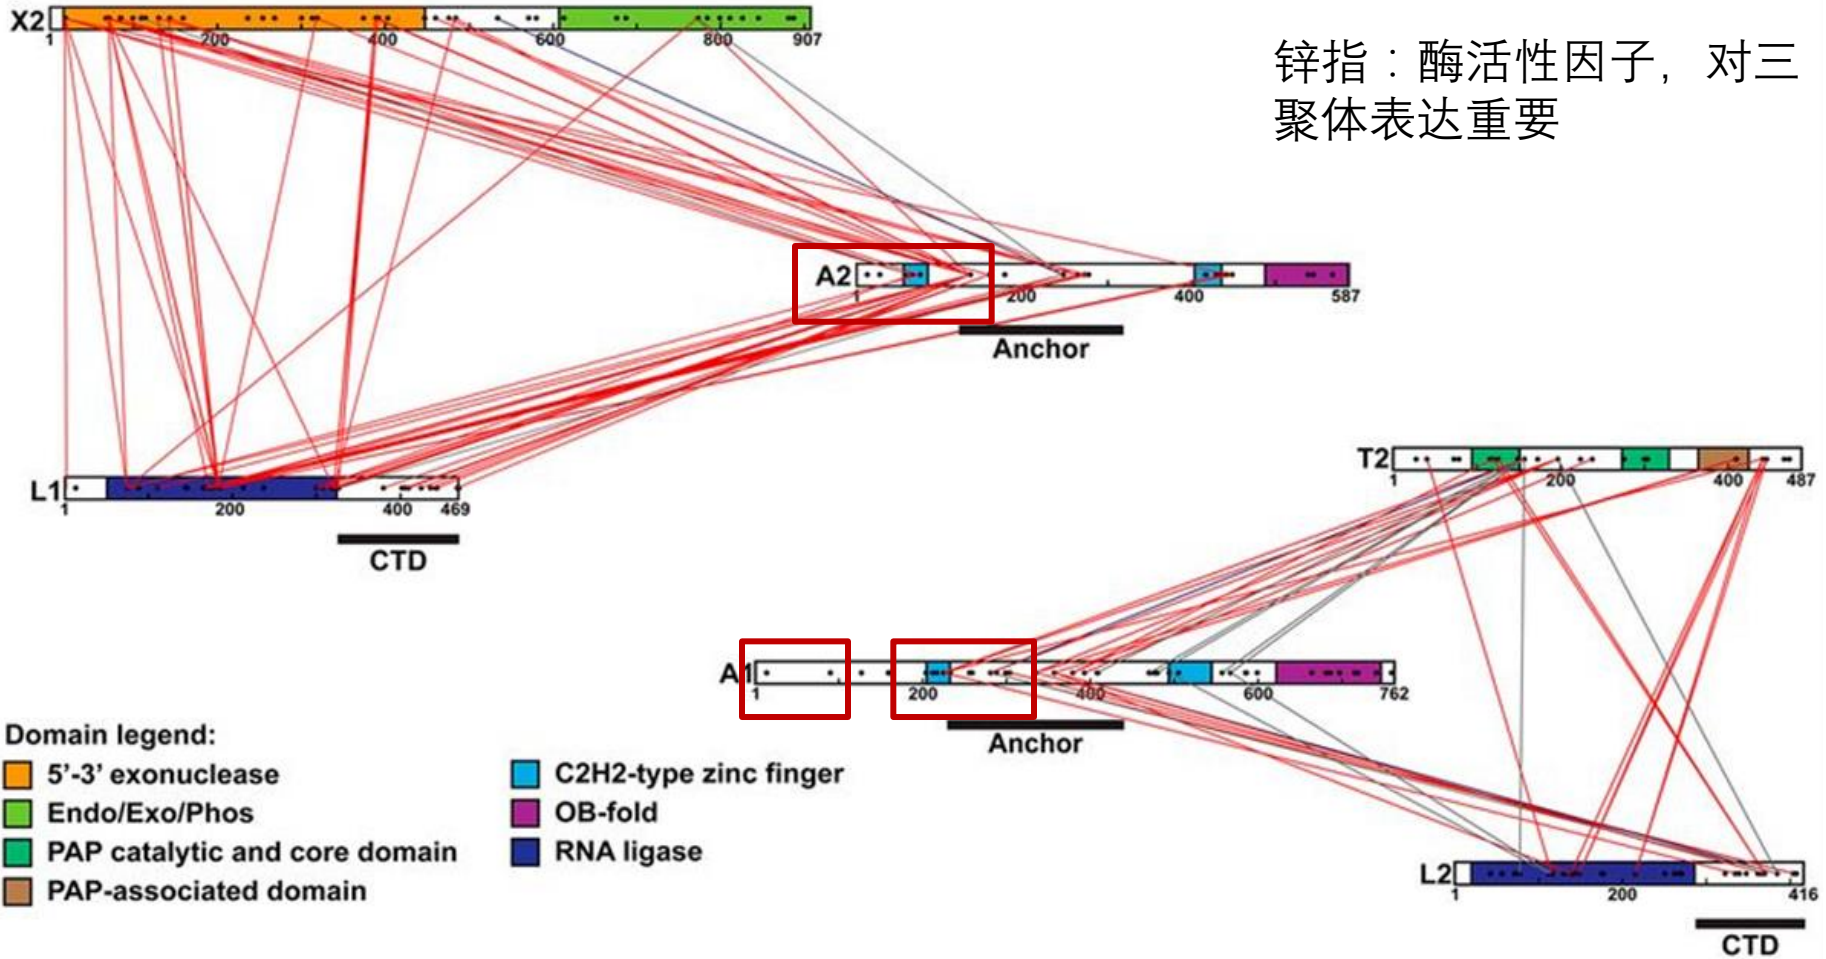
X2
1 200 400 600 800 907

锌指：酶活性因子，对三聚体表达重要

A2
1 200 400 587
Anchor

L1
1 200 400 469
CTD

T2
1 200 400 487

A1
1 200 400 600 762
Anchor

L2
1 200 416
CTD

Domain legend:
5’-3’ exonuclease
Endo/Exo/Phos
PAP catalytic and core domain
PAP-associated domain
C2H2-type zinc finger
OB-fold
RNA ligase